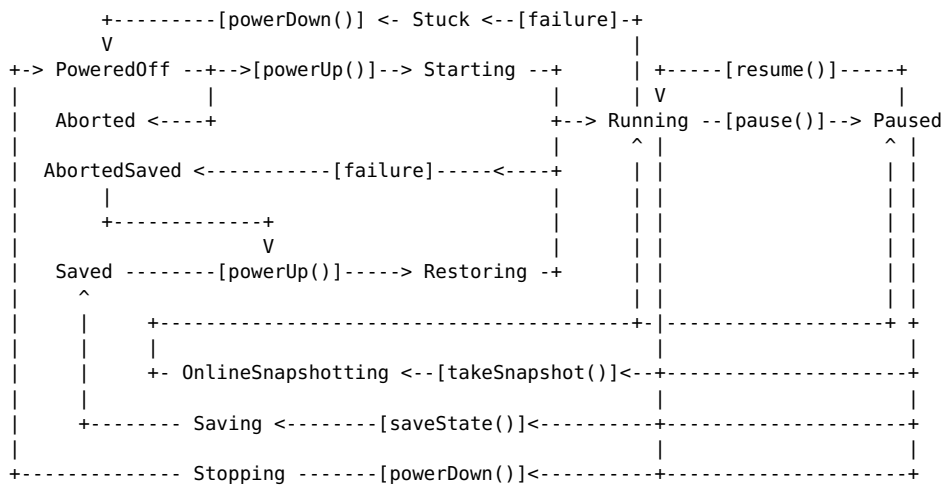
```
        +---------[powerDown()] <- Stuck <--[failure]-+
        V                                             |
+-> PoweredOff --+-->[powerUp()]--> Starting --+      | +-----[resume()]-----+
|                |                             |      | V                    |
|   Aborted <----+                             +--> Running --[pause()]--> Paused
|                                              |      ^ |                  ^ |
|  AbortedSaved <-----------[failure]-----<----+      | |                  | |
|       |                                      |      | |                  | |
|       +-------------+                        |      | |                  | |
|                     V                        |      | |                  | |
|   Saved --------[powerUp()]-----> Restoring -+      | |                  | |
|     ^                                               | |                  | |
|     |     +-----------------------------------------+-|------------------+ +
|     |     |                                           |                    |
|     |     +- OnlineSnapshotting <--[takeSnapshot()]<--+--------------------+
|     |                                                 |                    |
|     +-------- Saving <--------[saveState()]<----------+--------------------+
|                                                       |                    |
+------------- Stopping -------[powerDown()]<-----------+--------------------+
```